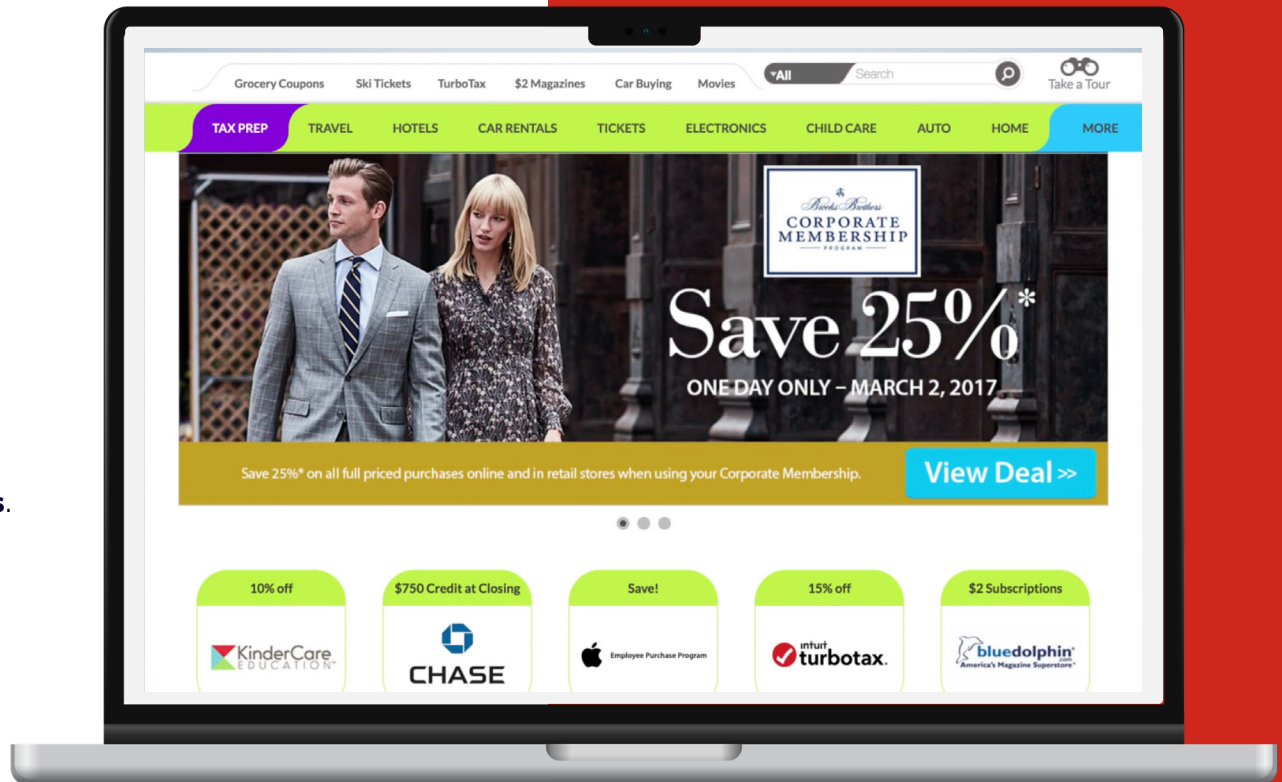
s.

Grocery Coupons Ski Tickets TurboTax $2 Magazines Car Buying Movies

All Search

Take a Tour

TAX PREP TRAVEL HOTELS CAR RENTALS TICKETS ELECTRONICS CHILD CARE AUTO HOME MORE

Brooks Brothers
CORPORATE MEMBERSHIP
PROGRAM

Save 25%*

ONE DAY ONLY – MARCH 2, 2017

Save 25%* on all full priced purchases online and in retail stores when using your Corporate Membership.

View Deal >>

10% off

KinderCare EDUCATION

$750 Credit at Closing

CHASE

Save!

Employee Purchase Program

15% off

intuit turbotax.

$2 Subscriptions

bluedolphin America's Magazine Superstore